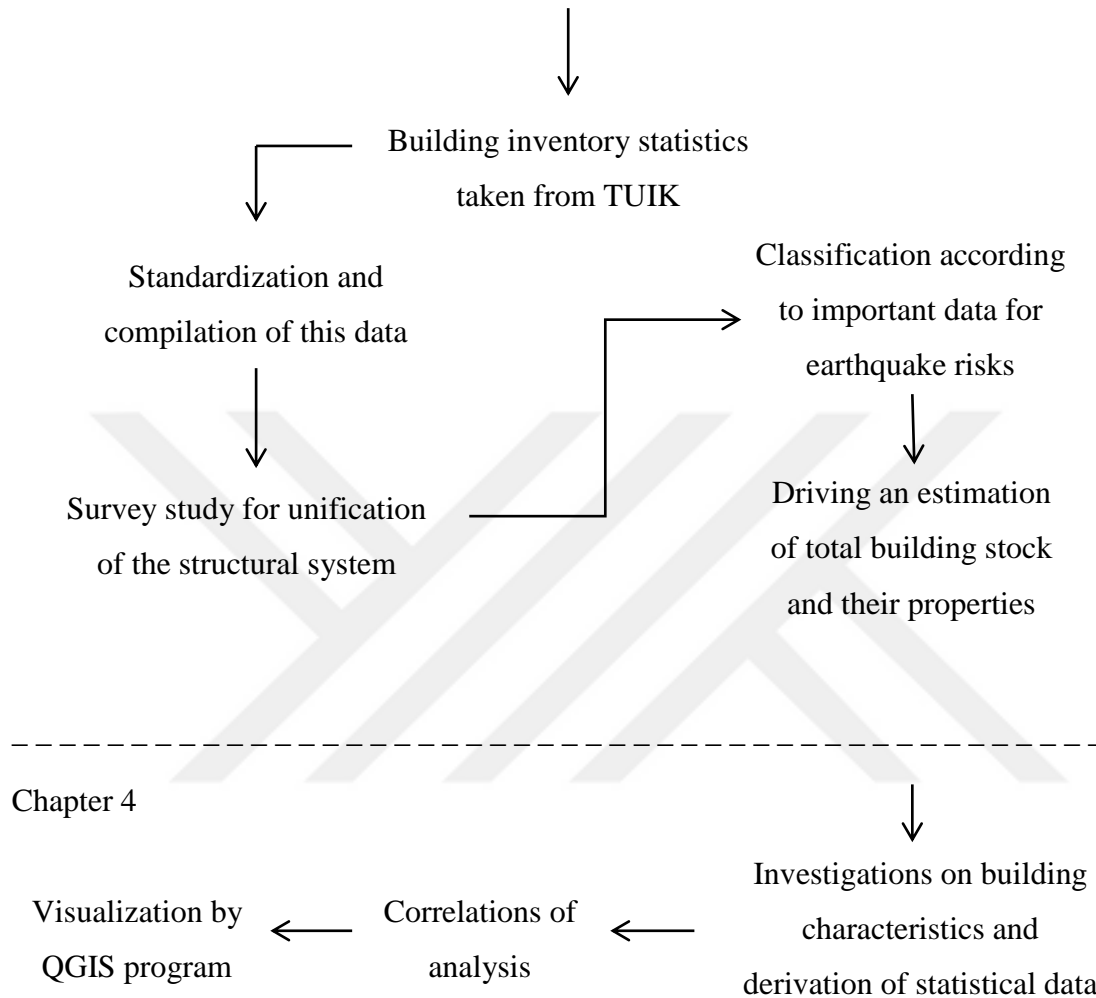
Building inventory statistics taken from TUIK

Standardization and compilation of this data

Survey study for unification of the structural system

Classification according to important data for earthquake risks

Driving an estimation of total building stock and their properties

Chapter 4

Investigations on building characteristics and derivation of statistical data

Correlations of analysis

Visualization by QGIS program